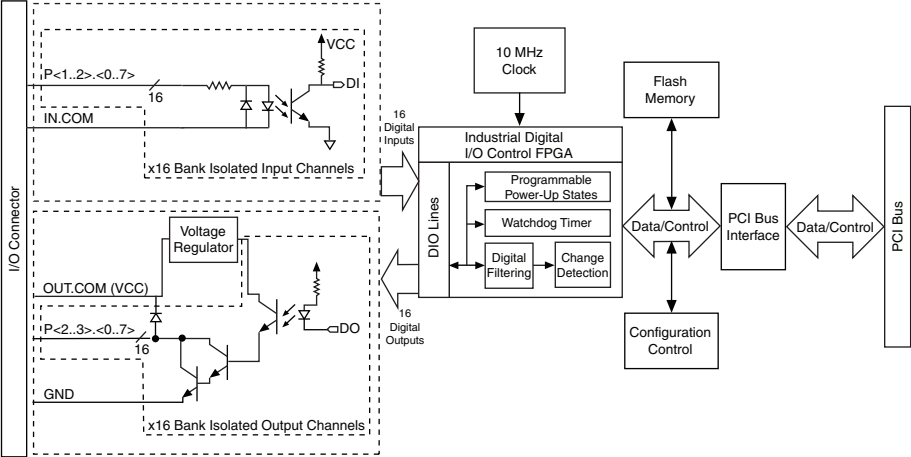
I/O Connector

VCC
P<1..2>.<0..7>
16
DI
IN.COM
x16 Bank Isolated Input Channels

Voltage Regulator
OUT.COM (VCC)
P<2..3>.<0..7>
16
DO
GND
x16 Bank Isolated Output Channels

16 Digital Inputs
16 Digital Outputs

10 MHz Clock

Industrial Digital I/O Control FPGA
DIO Lines
Programmable Power-Up States
Watchdog Timer
Digital Filtering
Change Detection

Flash Memory
Data/Control
Configuration Control
PCI Bus Interface
Data/Control
PCI Bus